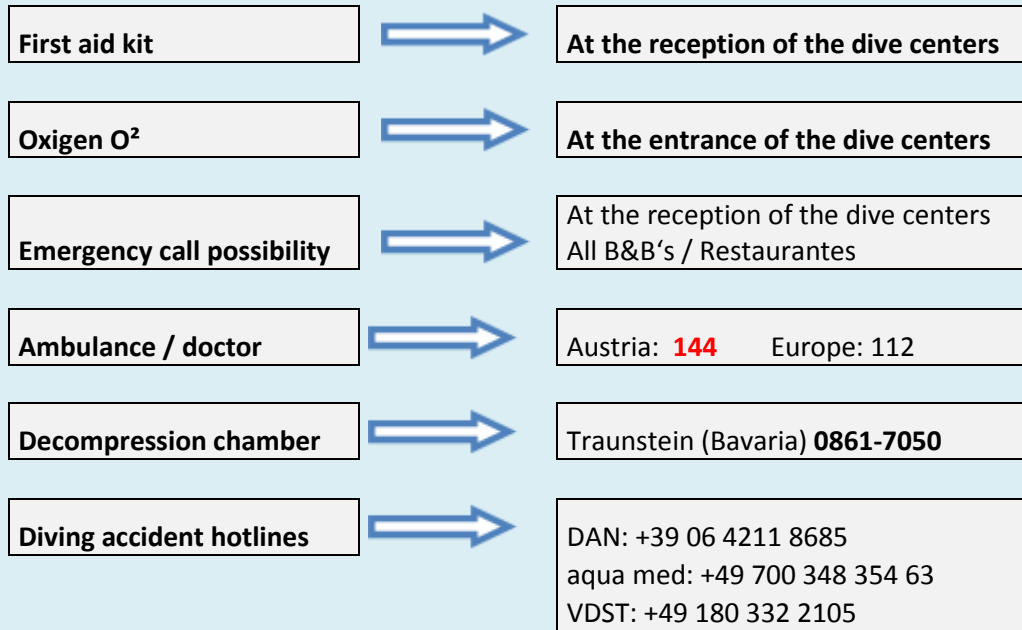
First aid kit

At the reception of the dive centers

Oxigen O²

At the entrance of the dive centers

Emergency call possibility

At the reception of the dive centers
All B&B's / Restaurantes

Ambulance / doctor

Austria: 144 Europe: 112

Decompression chamber

Traunstein (Bavaria) 0861-7050

Diving accident hotlines

DAN: +39 06 4211 8685
aqua med: +49 700 348 354 63
VDST: +49 180 332 2105